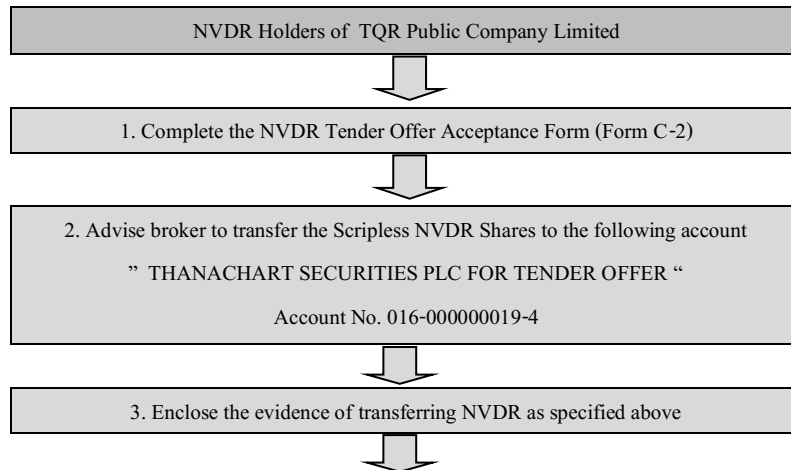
NVDR Holders of TQR Public Company Limited

1. Complete the NVDR Tender Offer Acceptance Form (Form C-2)

2. Advise broker to transfer the Scripless NVDR Shares to the following account

" THANACHART SECURITIES PLC FOR TENDER OFFER "

Account No. 016-000000019-4

3. Enclose the evidence of transferring NVDR as specified above